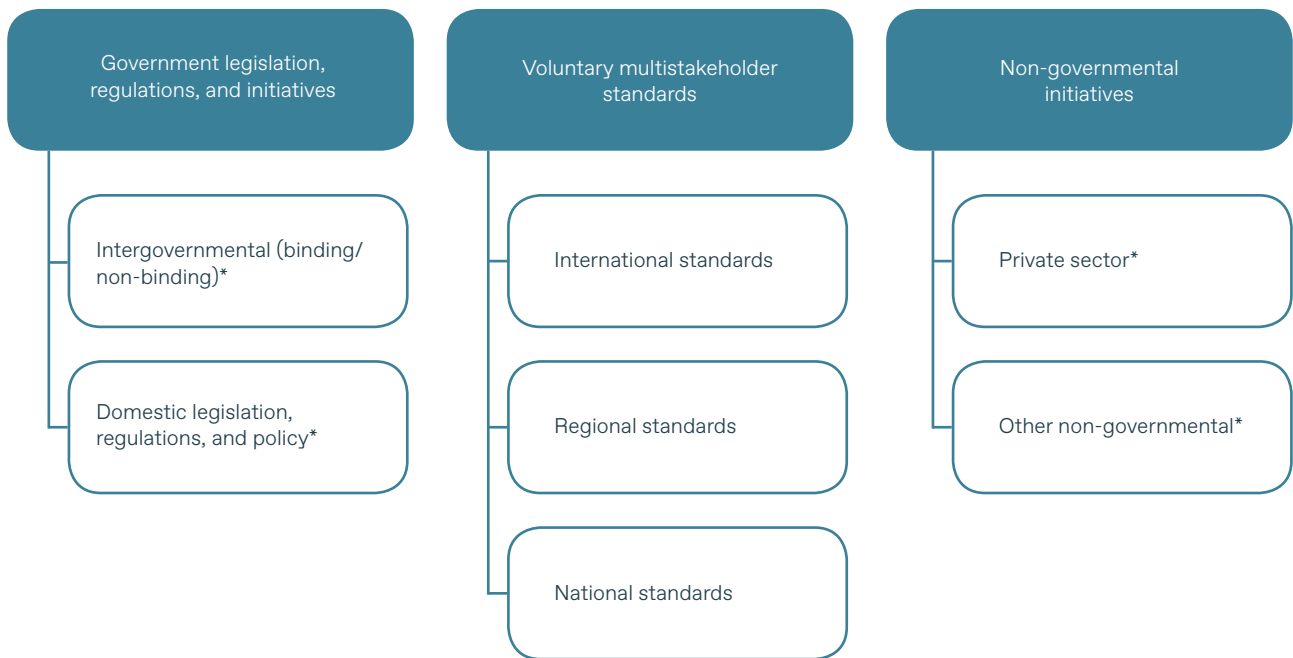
Government legislation, regulations, and initiatives

Intergovernmental (binding/ non-binding)*

Domestic legislation, regulations, and policy*

Voluntary multistakeholder standards

International standards

Regional standards

National standards

Non-governmental initiatives

Private sector*

Other non-governmental*